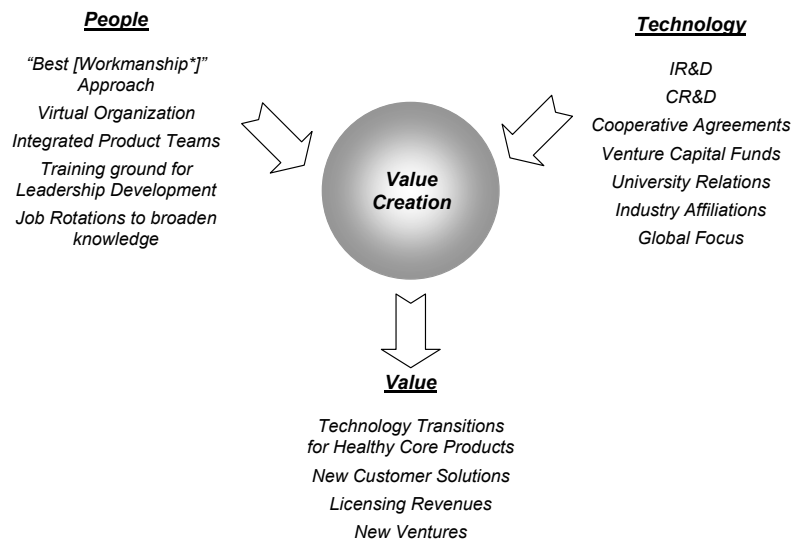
People

"Best [Workmanship*]" Approach

Virtual Organization

Integrated Product Teams

Training ground for Leadership Development

Job Rotations to broaden knowledge

Technology

IR&D

CR&D

Cooperative Agreements

Venture Capital Funds

University Relations

Industry Affiliations

Global Focus

Value Creation

Value

Technology Transitions for Healthy Core Products

New Customer Solutions

Licensing Revenues

New Ventures